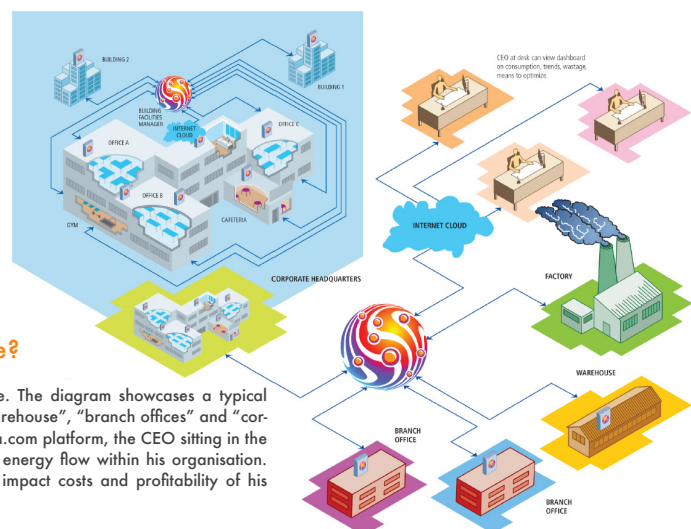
BUILDING 2

BUILDING 1

BUILDING FACILITIES MANAGER

INTERNET CLOUD

OFFICE A

OFFICE C

OFFICE B

GYM

CAFETERIA

CORPORATE HEADQUARTERS

CEO at desk can view dashboard on consumption, trends, wastage, means to optimize.

INTERNET CLOUD

FACTORY

WAREHOUSE

BRANCH OFFICE

BRANCH OFFICE

e?

e. The diagram showcases a typical rehouse", "branch offices" and "cor- .com platform, the CEO sitting in the energy flow within his organisation. impact costs and profitability of his